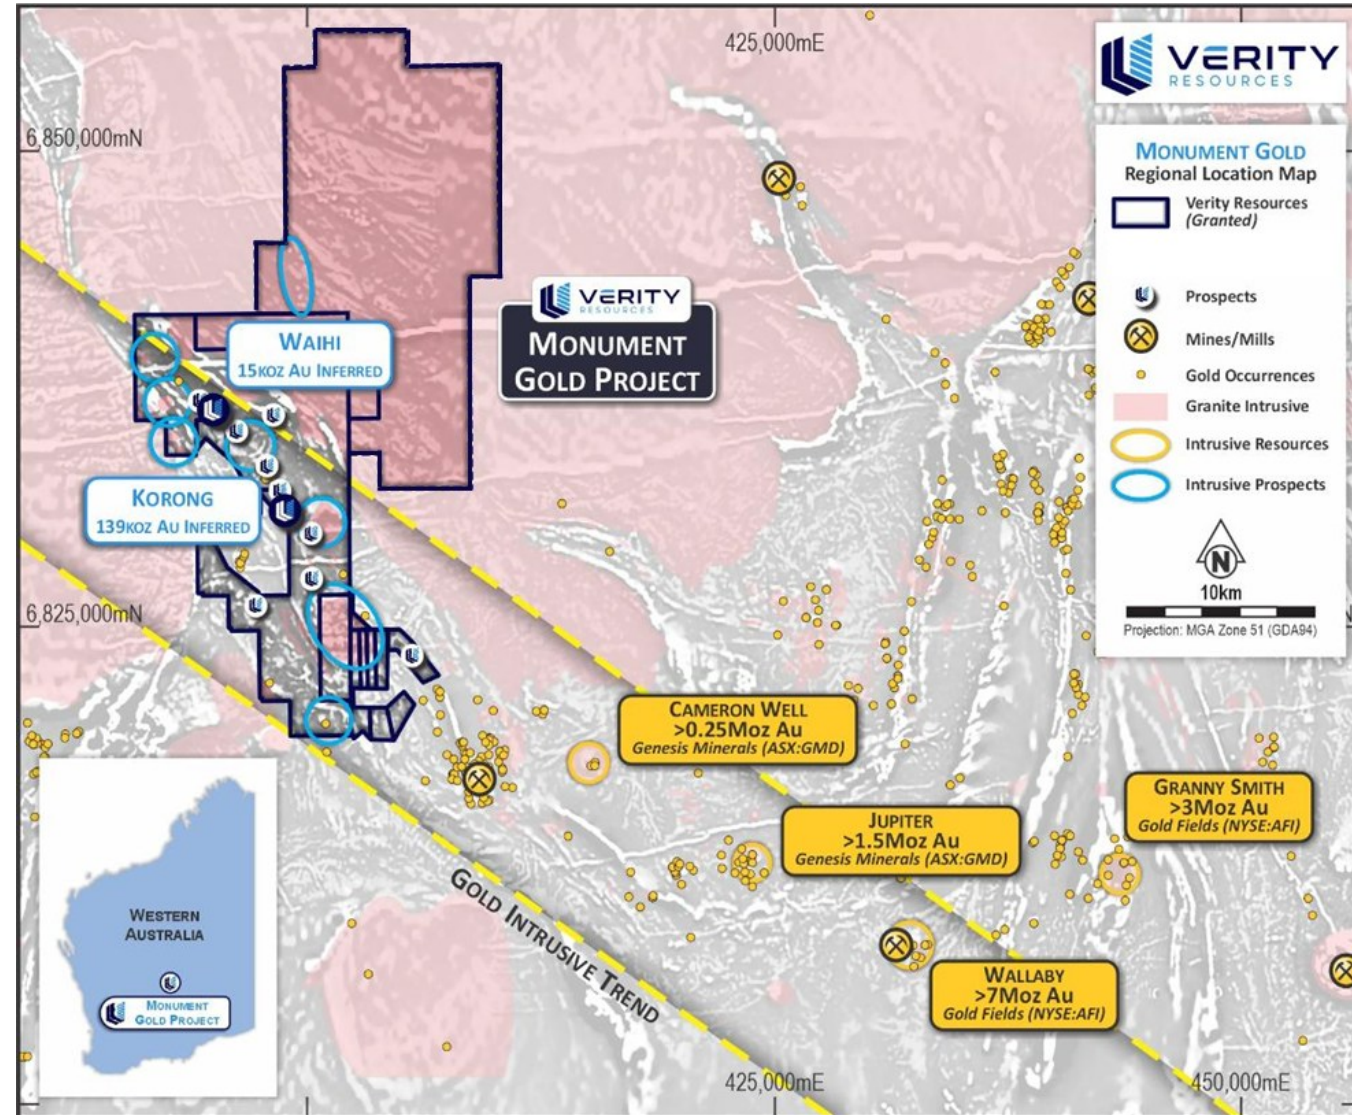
425,000mE

VERITY
RESOURCES

MONUMENT GOLD
Regional Location Map

Verity Resources (Granted)

Prospects

Mines/Mills

Gold Occurrences

Granite Intrusive

Intrusive Resources

Intrusive Prospects

N

10km

Projection: MGA Zone 51 (GDA94)

6,850,000mN

VERITY
RESOURCES
MONUMENT
GOLD PROJECT

WAIHI
15KOZ AU INFERRED

KORONG
139KOZ AU INFERRED

6,825,000mN

CAMERON WELL
>0.25Moz Au
Genesis Minerals (ASX:GMD)

JUPITER
>1.5Moz Au
Genesis Minerals (ASX:GMD)

GRANNY SMITH
>3Moz Au
Gold Fields (NYSE:AFI)

WALLABY
>7Moz Au
Gold Fields (NYSE:AFI)

GOLD INTRUSIVE TREND

WESTERN
AUSTRALIA

MONUMENT
GOLD PROJECT

425,000mE

450,000mE